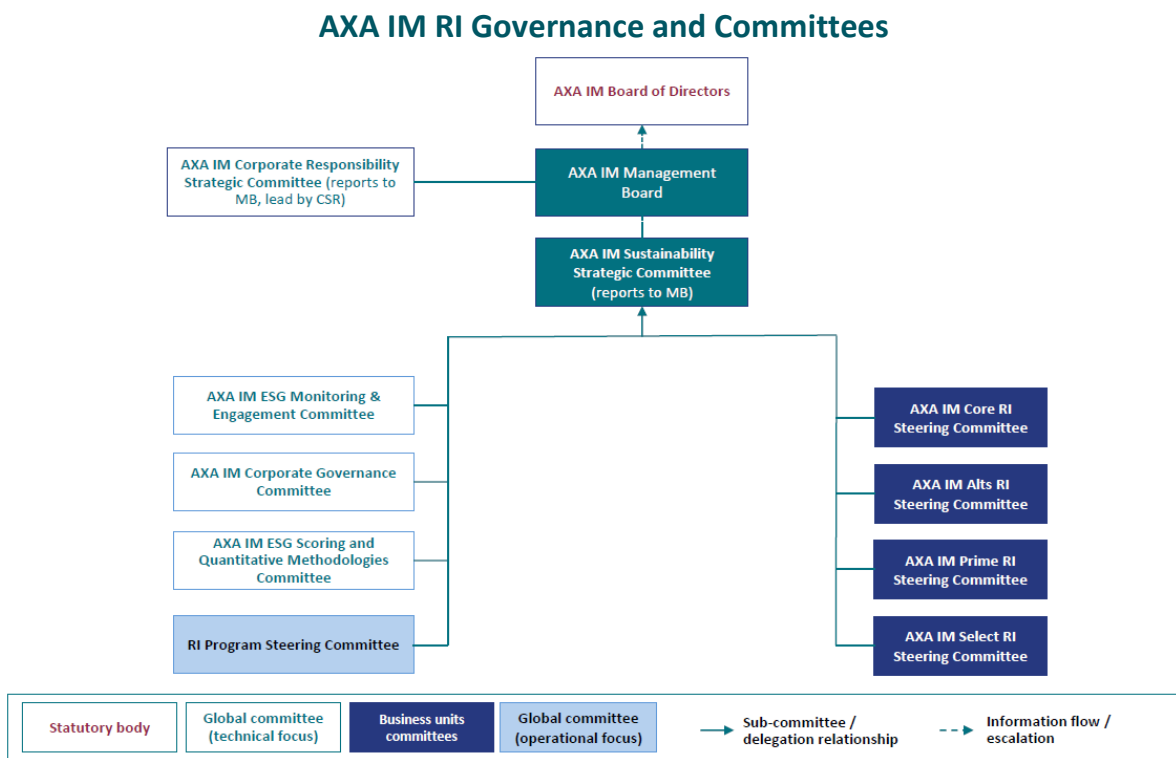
AXA IM RI Governance and Committees

AXA IM Board of Directors

AXA IM Corporate Responsibility Strategic Committee (reports to MB, lead by CSR)

AXA IM Management Board

AXA IM Sustainability Strategic Committee (reports to MB)

AXA IM ESG Monitoring & Engagement Committee

AXA IM Corporate Governance Committee

AXA IM ESG Scoring and Quantitative Methodologies Committee

RI Program Steering Committee

AXA IM Core RI Steering Committee

AXA IM Alts RI Steering Committee

AXA IM Prime RI Steering Committee

AXA IM Select RI Steering Committee

Statutory body

Global committee (technical focus)

Business units committees

Global committee (operational focus)

Sub-committee / delegation relationship

Information flow / escalation